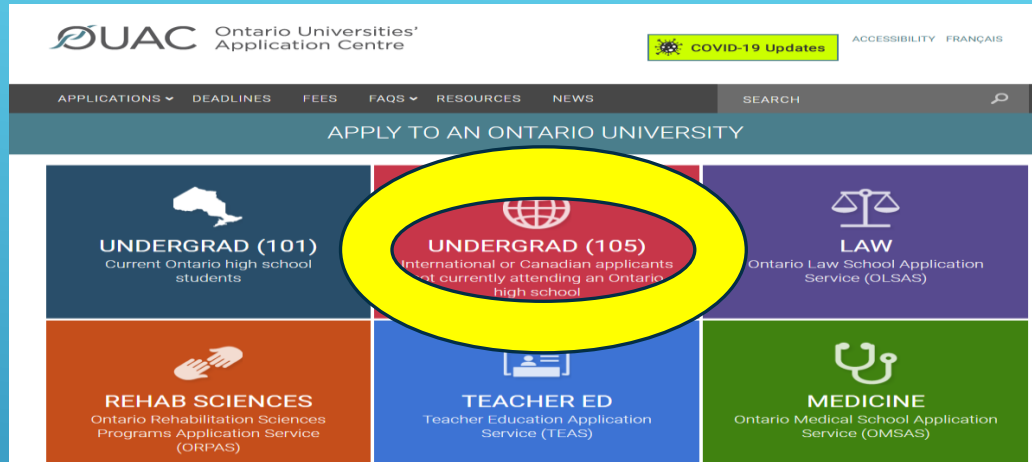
OUAC Ontario Universities' Application Centre

COVID-19 Updates

ACCESSIBILITY FRANÇAIS

APPLICATIONS DEADLINES FEES FAQS RESOURCES NEWS

SEARCH

APPLY TO AN ONTARIO UNIVERSITY

UNDERGRAD (101)
Current Ontario high school students

UNDERGRAD (105)
International or Canadian applicants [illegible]ot currently attending an Ontario high school

LAW
Ontario Law School Application Service (OLSAS)

REHAB SCIENCES
Ontario Rehabilitation Sciences Programs Application Service (ORPAS)

TEACHER ED
Teacher Education Application Service (TEAS)

MEDICINE
Ontario Medical School Application Service (OMSAS)